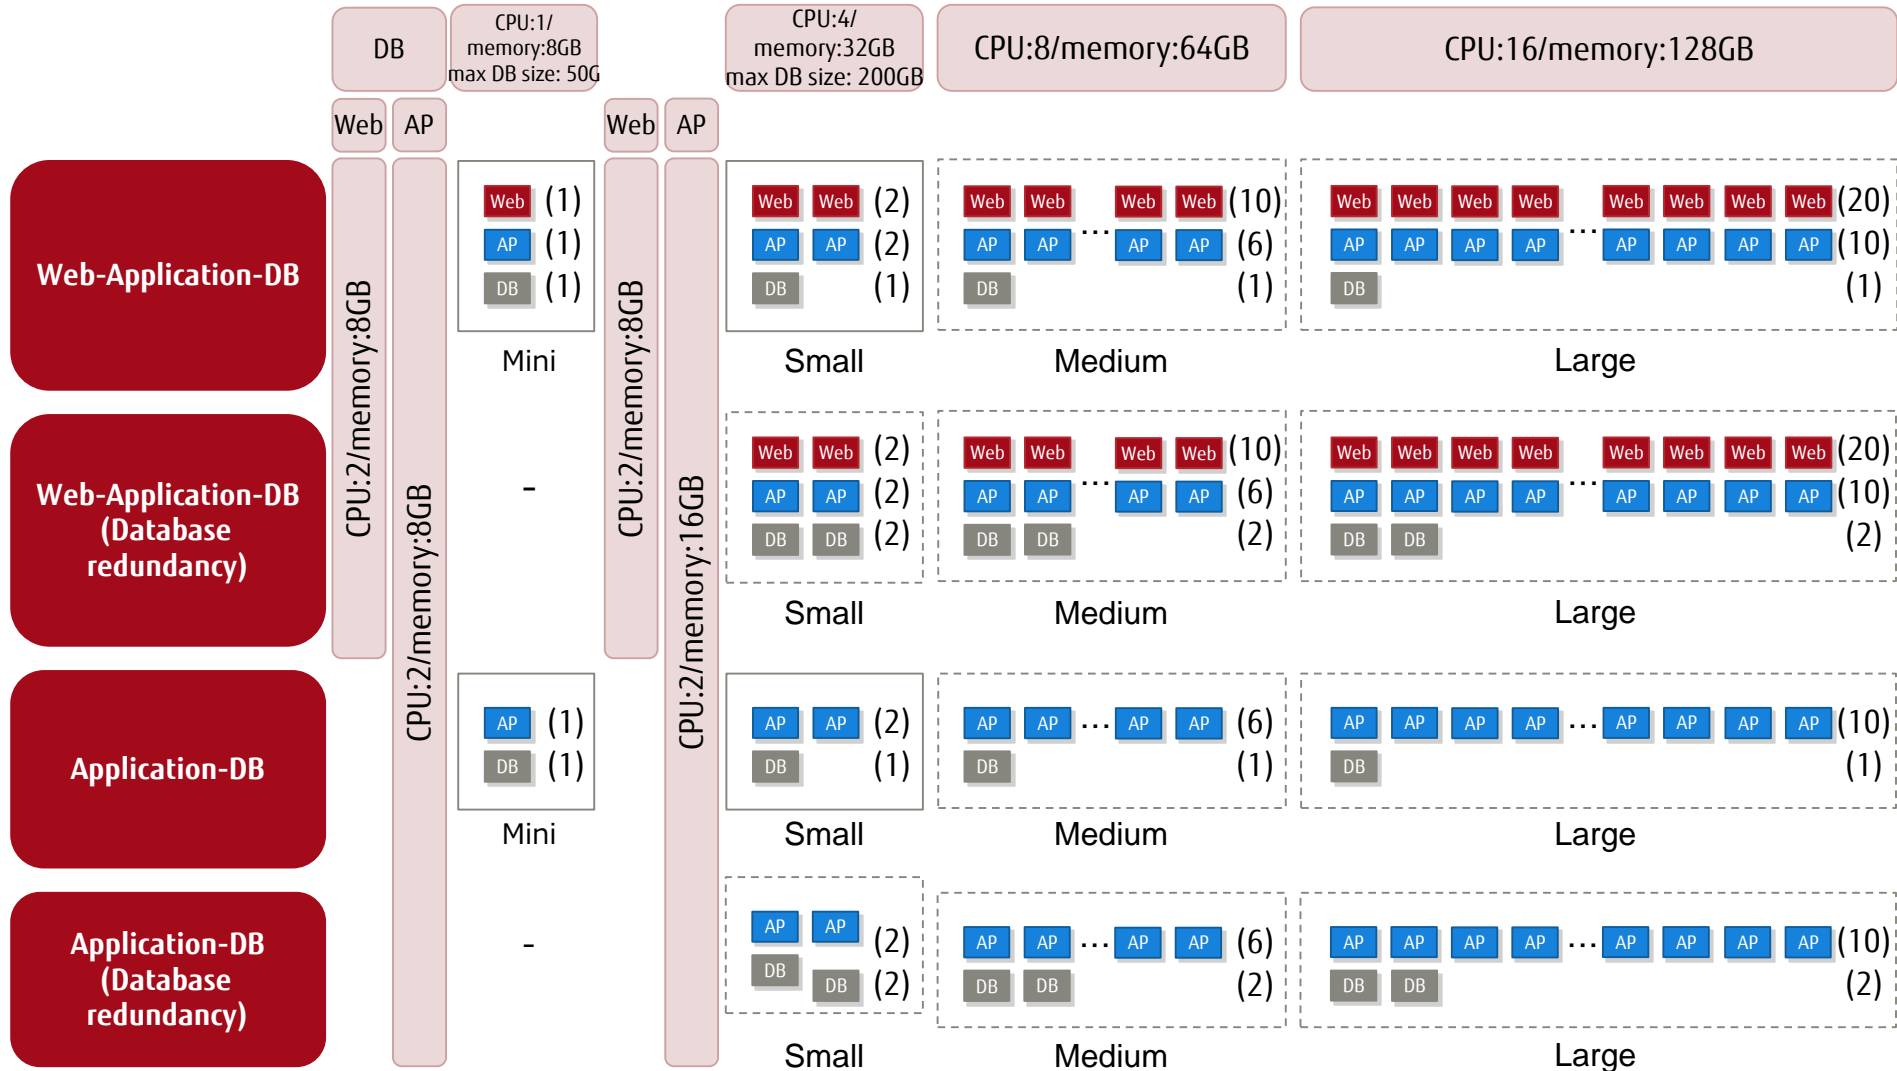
DB

CPU:1/ memory:8GB max DB size: 50G

CPU:4/ memory:32GB max DB size: 200GB

CPU:8/memory:64GB

CPU:16/memory:128GB

Web AP Web AP

CPU:2/memory:8GB

CPU:2/memory:8GB

CPU:2/memory:8GB

CPU:2/memory:16GB

Web-Application-DB

Web (1)
AP (1)
DB (1)
Mini

Web Web (2)
AP AP (2)
DB (1)
Small

Web Web … Web Web (10)
AP AP … AP AP (6)
DB (1)
Medium

Web Web Web Web … Web Web Web Web (20)
AP AP AP AP … AP AP AP AP (10)
DB (1)
Large

Web-Application-DB (Database redundancy)

-

Web Web (2)
AP AP (2)
DB DB (2)
Small

Web Web … Web Web (10)
AP AP … AP AP (6)
DB DB (2)
Medium

Web Web Web Web … Web Web Web Web (20)
AP AP AP AP … AP AP AP AP (10)
DB DB (2)
Large

Application-DB

AP (1)
DB (1)
Mini

AP AP (2)
DB (1)
Small

AP AP … AP AP (6)
DB (1)
Medium

AP AP AP AP … AP AP AP AP (10)
DB (1)
Large

Application-DB (Database redundancy)

-

AP AP (2)
DB DB (2)
Small

AP AP … AP AP (6)
DB DB (2)
Medium

AP AP AP AP … AP AP AP AP (10)
DB DB (2)
Large